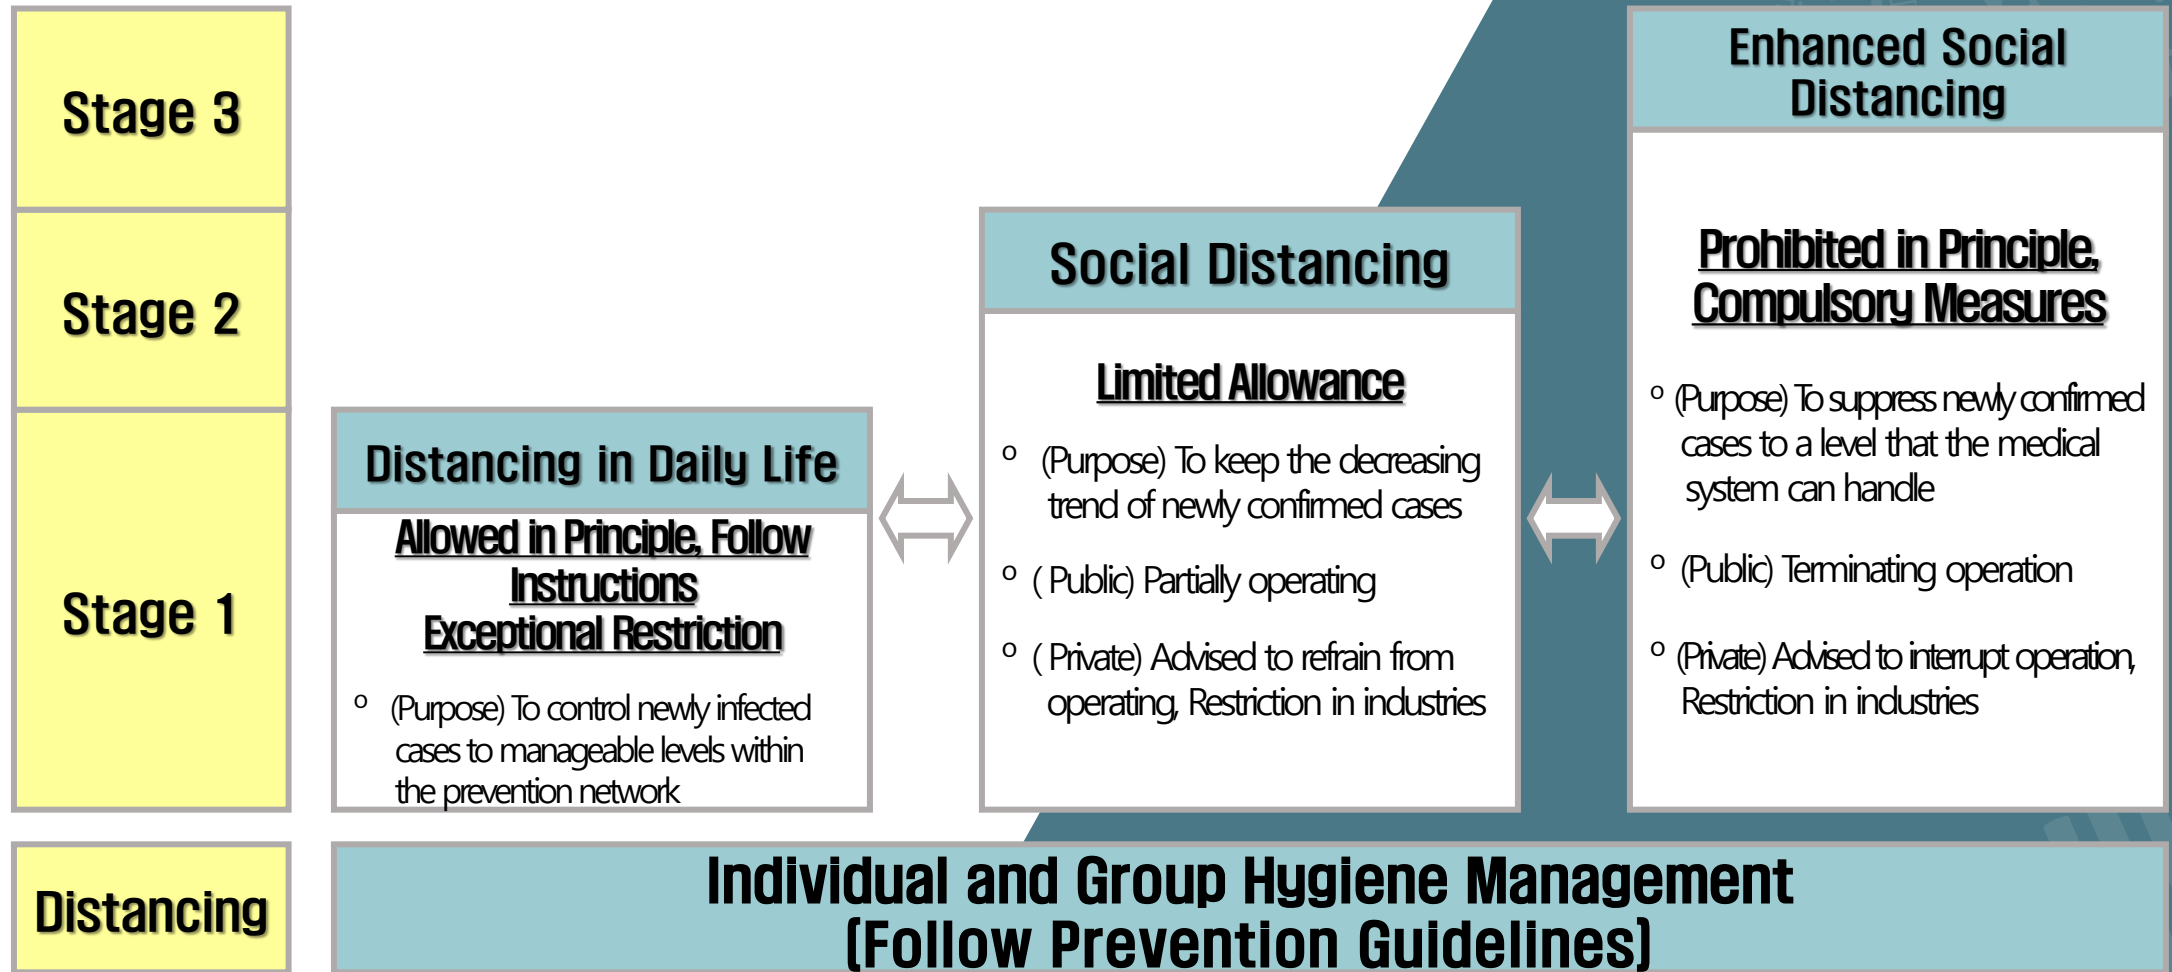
Stage 3

Stage 2

Stage 1

Distancing in Daily Life

Allowed in Principle, Follow Instructions Exceptional Restriction

o (Purpose) To control newly infected cases to manageable levels within the prevention network

Social Distancing

Limited Allowance

o (Purpose) To keep the decreasing trend of newly confirmed cases

o ( Public) Partially operating

o ( Private) Advised to refrain from operating, Restriction in industries

Enhanced Social Distancing

Prohibited in Principle, Compulsory Measures

o (Purpose) To suppress newly confirmed cases to a level that the medical system can handle

o (Public) Terminating operation

o (Private) Advised to interrupt operation, Restriction in industries

Distancing

Individual and Group Hygiene Management (Follow Prevention Guidelines)